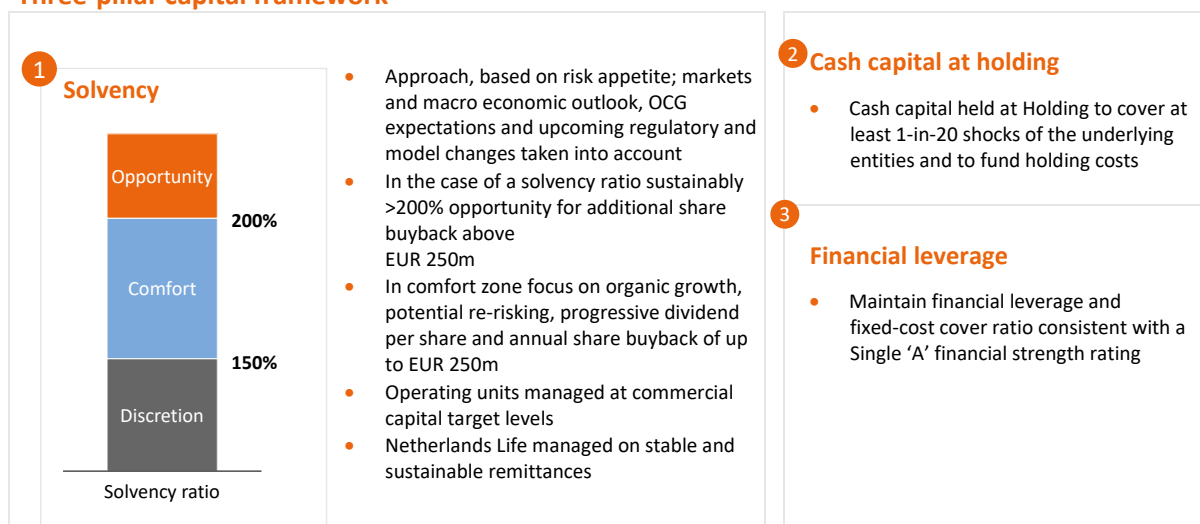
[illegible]

1 Solvency

Opportunity

200%

Comfort

150%

Discretion

Solvency ratio

- Approach, based on risk appetite; markets and macro economic outlook, OCG expectations and upcoming regulatory and model changes taken into account
- In the case of a solvency ratio sustainably >200% opportunity for additional share buyback above EUR 250m
- In comfort zone focus on organic growth, potential re-risking, progressive dividend per share and annual share buyback of up to EUR 250m
- Operating units managed at commercial capital target levels
- Netherlands Life managed on stable and sustainable remittances

2 Cash capital at holding

- Cash capital held at Holding to cover at least 1-in-20 shocks of the underlying entities and to fund holding costs

3

Financial leverage

- Maintain financial leverage and fixed-cost cover ratio consistent with a Single 'A' financial strength rating